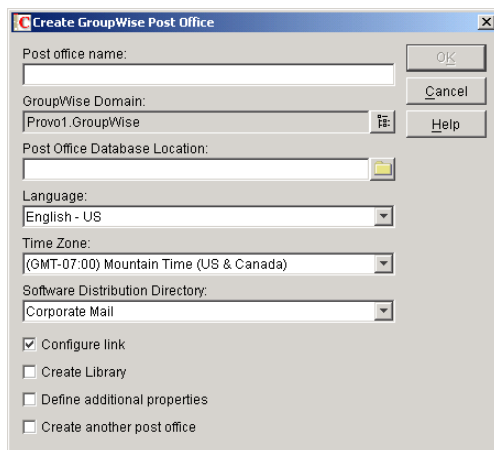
Create GroupWise Post Office

Post office name:

GroupWise Domain:

Provo1.GroupWise

Post Office Database Location:

Language:

English - US

Time Zone:

(GMT-07:00) Mountain Time (US & Canada)

Software Distribution Directory:

Corporate Mail

☑ Configure link

☐ Create Library

☐ Define additional properties

☐ Create another post office

OK

Cancel

Help